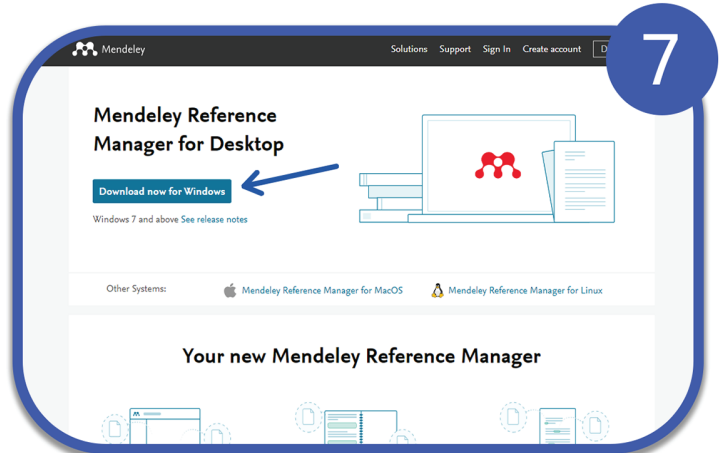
Mendeley

Solutions Support Sign In Create account D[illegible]

7

Mendeley Reference Manager for Desktop

Download now for Windows

Windows 7 and above See release notes

Other Systems:

Mendeley Reference Manager for MacOS

Mendeley Reference Manager for Linux

Your new Mendeley Reference Manager